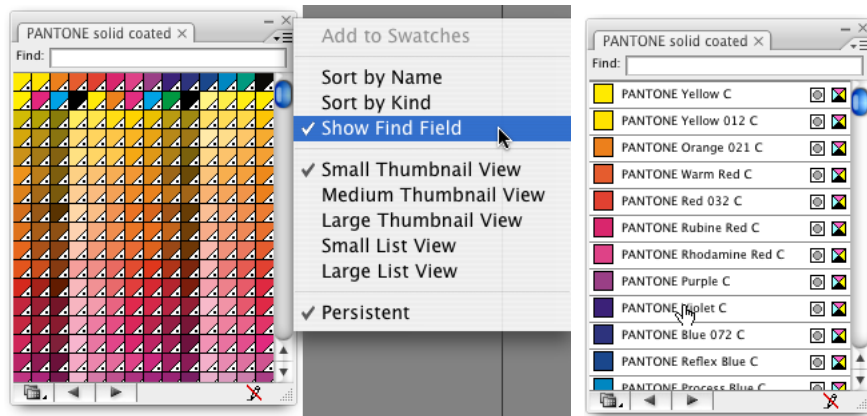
PANTONE solid coated ×

Find:

Add to Swatches

Sort by Name
Sort by Kind
✓ Show Find Field

✓ Small Thumbnail View
Medium Thumbnail View
Large Thumbnail View
Small List View
Large List View

✓ Persistent

PANTONE solid coated ×

Find:

PANTONE Yellow C
PANTONE Yellow 012 C
PANTONE Orange 021 C
PANTONE Warm Red C
PANTONE Red 032 C
PANTONE Rubine Red C
PANTONE Rhodamine Red C
PANTONE Purple C
PANTONE Violet C
PANTONE Blue 072 C
PANTONE Reflex Blue C
PANTONE Process Blue C